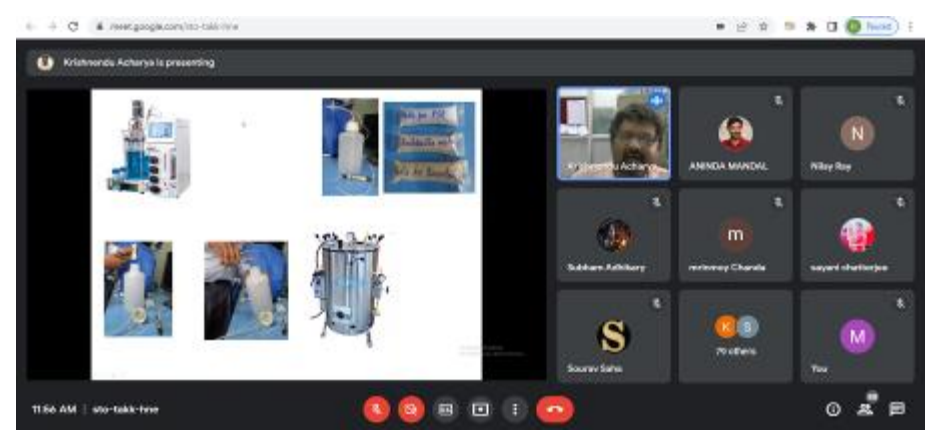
meet.google.com/sto-takk-hne

Paused

Krishnendu Acharya is presenting

Krishnendu Acharya

ANINDA MANDAL

N

Nilay Roy

Subham Adhikary

m

mrinmoy Chanda

sayani chatterjee

S

Sourav Saha

K S

79 others

M

You

11:56 AM | sto-takk-hne